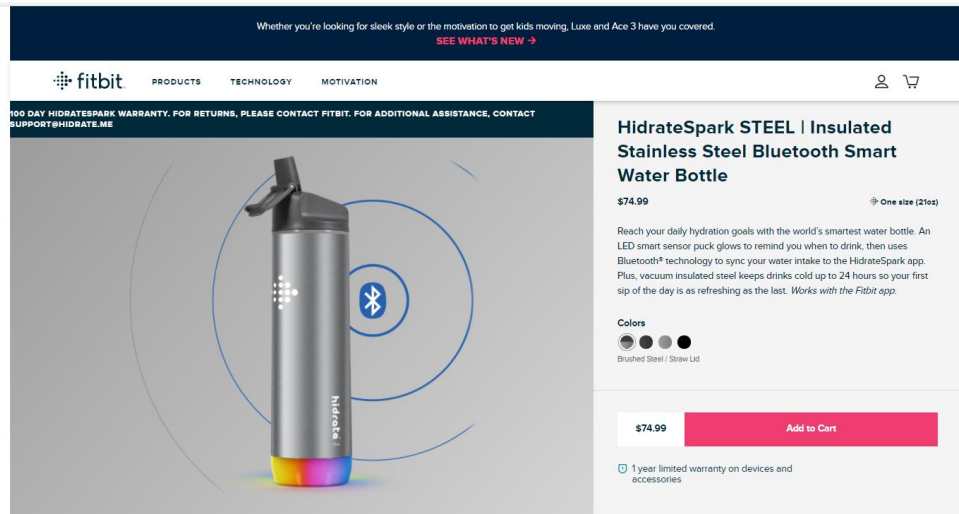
Whether you're looking for sleek style or the motivation to get kids moving, Luxe and Ace 3 have you covered.
SEE WHAT'S NEW →

fitbit PRODUCTS TECHNOLOGY MOTIVATION

100 DAY HIDRATESPARK WARRANTY. FOR RETURNS, PLEASE CONTACT FITBIT. FOR ADDITIONAL ASSISTANCE, CONTACT SUPPORT@HIDRATE.ME

hidrate

HidrateSpark STEEL | Insulated Stainless Steel Bluetooth Smart Water Bottle

$74.99

One size (21oz)

Reach your daily hydration goals with the world's smartest water bottle. An LED smart sensor puck glows to remind you when to drink, then uses Bluetooth® technology to sync your water intake to the HidrateSpark app. Plus, vacuum insulated steel keeps drinks cold up to 24 hours so your first sip of the day is as refreshing as the last. *Works with the Fitbit app.*

Colors

Brushed Steel / Straw Lid

$74.99

Add to Cart

1 year limited warranty on devices and accessories